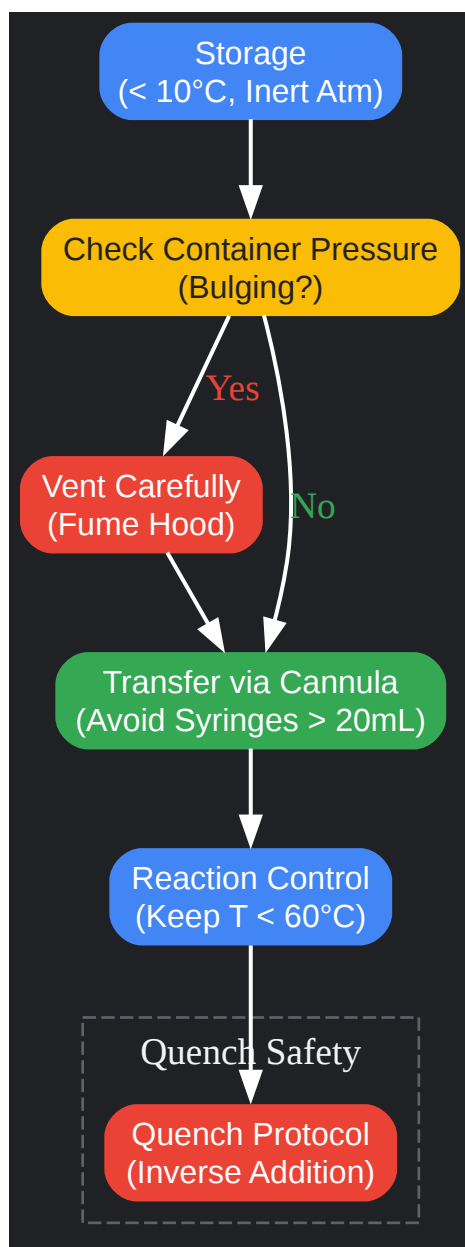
Storage
(< 10°C, Inert Atm)

Check Container Pressure
(Bulging?)

Yes

Vent Carefully
(Fume Hood)

No

Transfer via Cannula
(Avoid Syringes > 20mL)

Reaction Control
(Keep T < 60°C)

Quench Safety

Quench Protocol
(Inverse Addition)